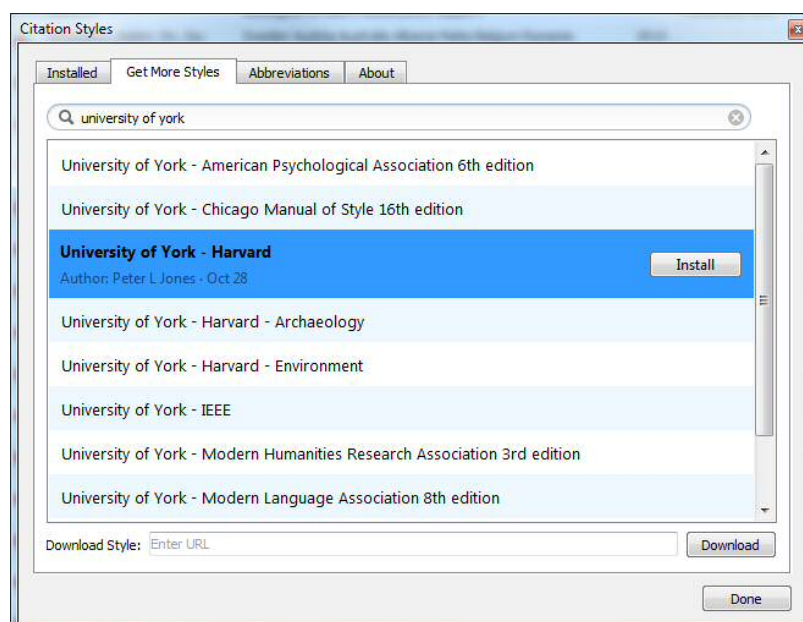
Citation Styles

Installed | Get More Styles | Abbreviations | About

university of york

University of York - American Psychological Association 6th edition

University of York - Chicago Manual of Style 16th edition

**University of York - Harvard**
Author: Peter L Jones - Oct 28

Install

University of York - Harvard - Archaeology

University of York - Harvard - Environment

University of York - IEEE

University of York - Modern Humanities Research Association 3rd edition

University of York - Modern Language Association 8th edition

Download Style: Enter URL

Download

Done